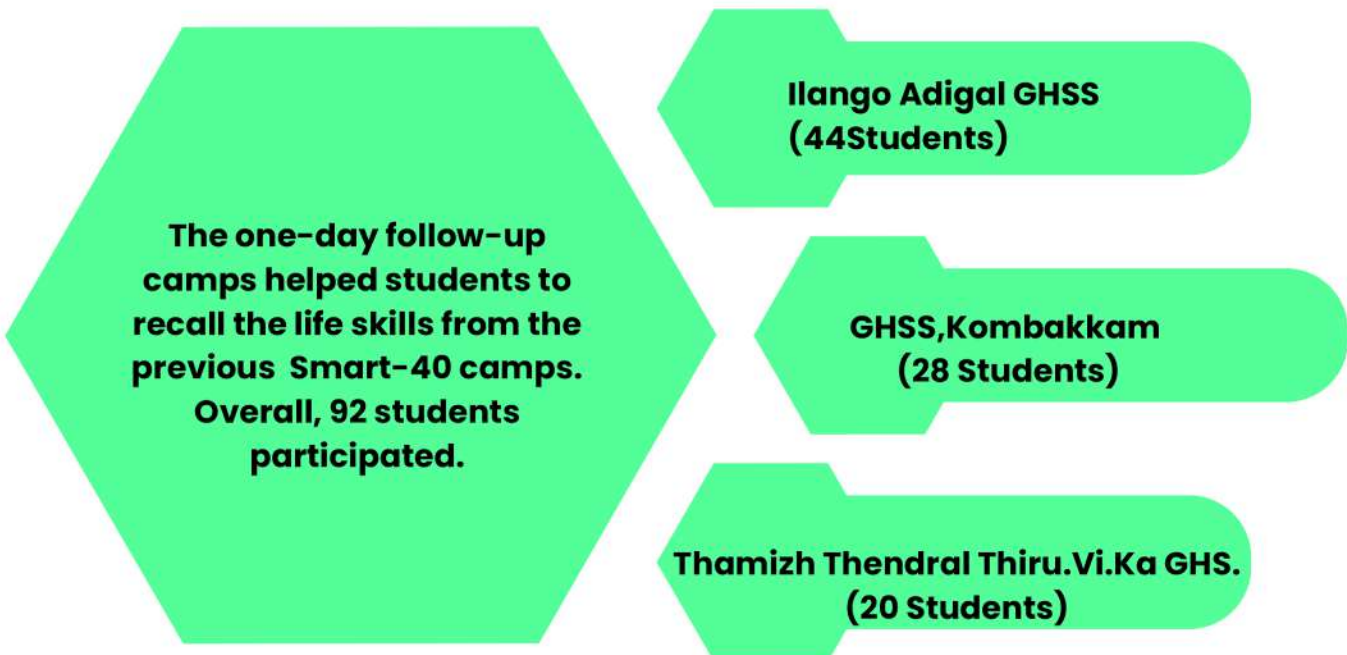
The one-day follow-up camps helped students to recall the life skills from the previous Smart-40 camps. Overall, 92 students participated.

Ilango Adigal GHSS
(44Students)

GHSS,Kombakkam
(28 Students)

Thamizh Thendral Thiru.Vi.Ka GHS.
(20 Students)